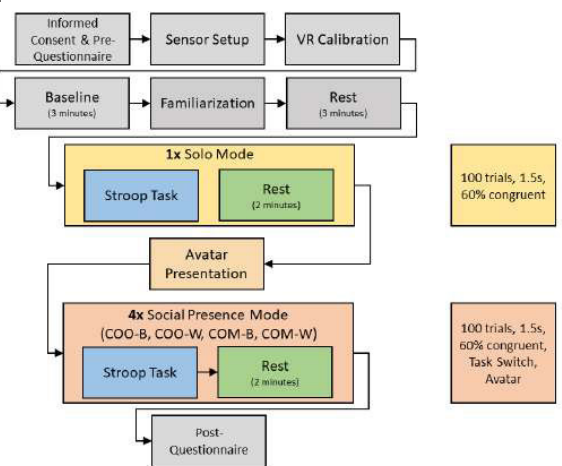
Informed Consent & Pre-Questionnaire

Sensor Setup

VR Calibration

Baseline
(3 minutes)

Familiarization

Rest
(3 minutes)

1x Solo Mode

Stroop Task

Rest
(2 minutes)

100 trials, 1.5s, 60% congruent

Avatar Presentation

4x Social Presence Mode
(COO-B, COO-W, COM-B, COM-W)

Stroop Task

Rest
(2 minutes)

100 trials, 1.5s, 60% congruent, Task Switch, Avatar

Post-Questionnaire